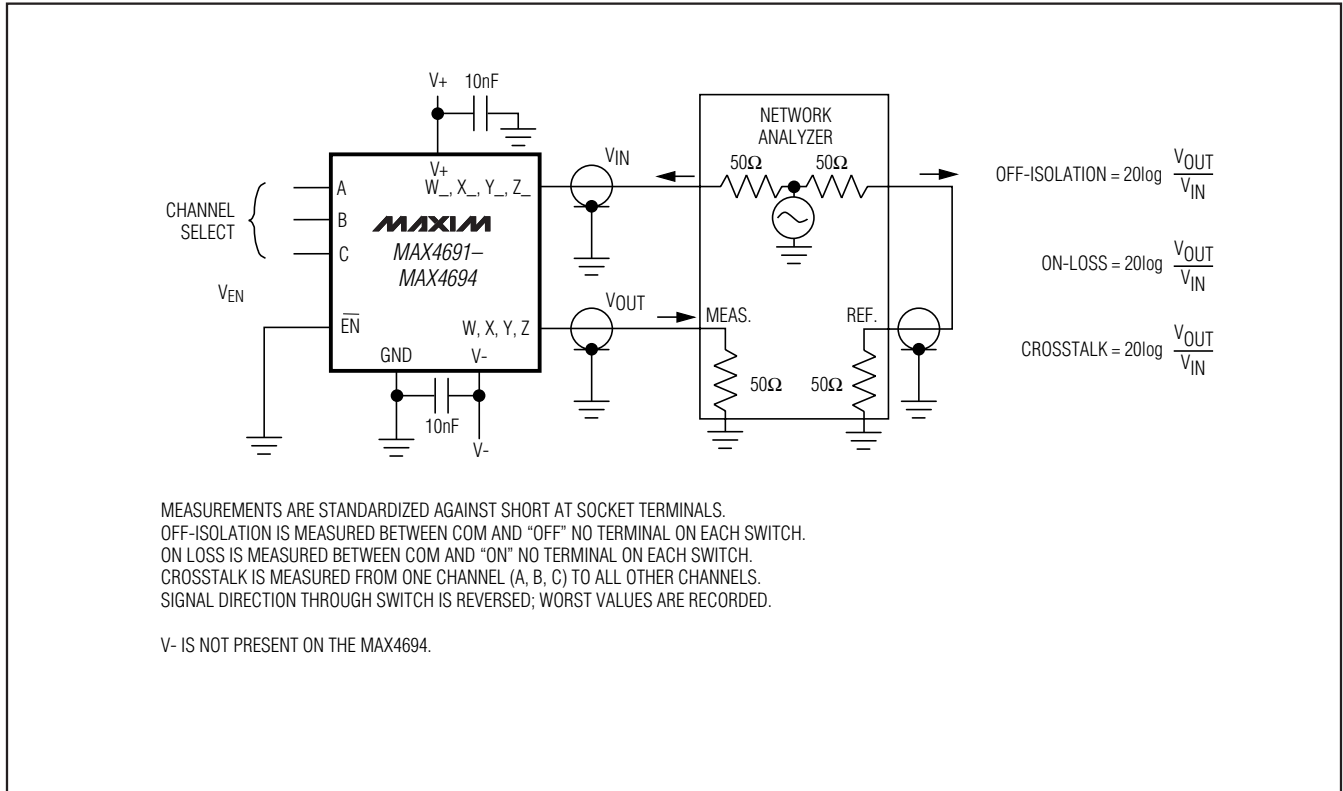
V+ 10nF

V+
W_, X_, Y_, Z_

CHANNEL SELECT

A
B
C

MAXIM
MAX4691–
MAX4694

$V_{EN}$

$\overline{EN}$

W, X, Y, Z

GND V-

10nF

V-

$V_{IN}$

$V_{OUT}$

NETWORK ANALYZER

50Ω 50Ω

MEAS.

REF.

50Ω 50Ω

OFF-ISOLATION = 20log $\frac{V_{OUT}}{V_{IN}}$

ON-LOSS = 20log $\frac{V_{OUT}}{V_{IN}}$

CROSSTALK = 20log $\frac{V_{OUT}}{V_{IN}}$

MEASUREMENTS ARE STANDARDIZED AGAINST SHORT AT SOCKET TERMINALS.
OFF-ISOLATION IS MEASURED BETWEEN COM AND "OFF" NO TERMINAL ON EACH SWITCH.
ON LOSS IS MEASURED BETWEEN COM AND "ON" NO TERMINAL ON EACH SWITCH.
CROSSTALK IS MEASURED FROM ONE CHANNEL (A, B, C) TO ALL OTHER CHANNELS.
SIGNAL DIRECTION THROUGH SWITCH IS REVERSED; WORST VALUES ARE RECORDED.

V- IS NOT PRESENT ON THE MAX4694.